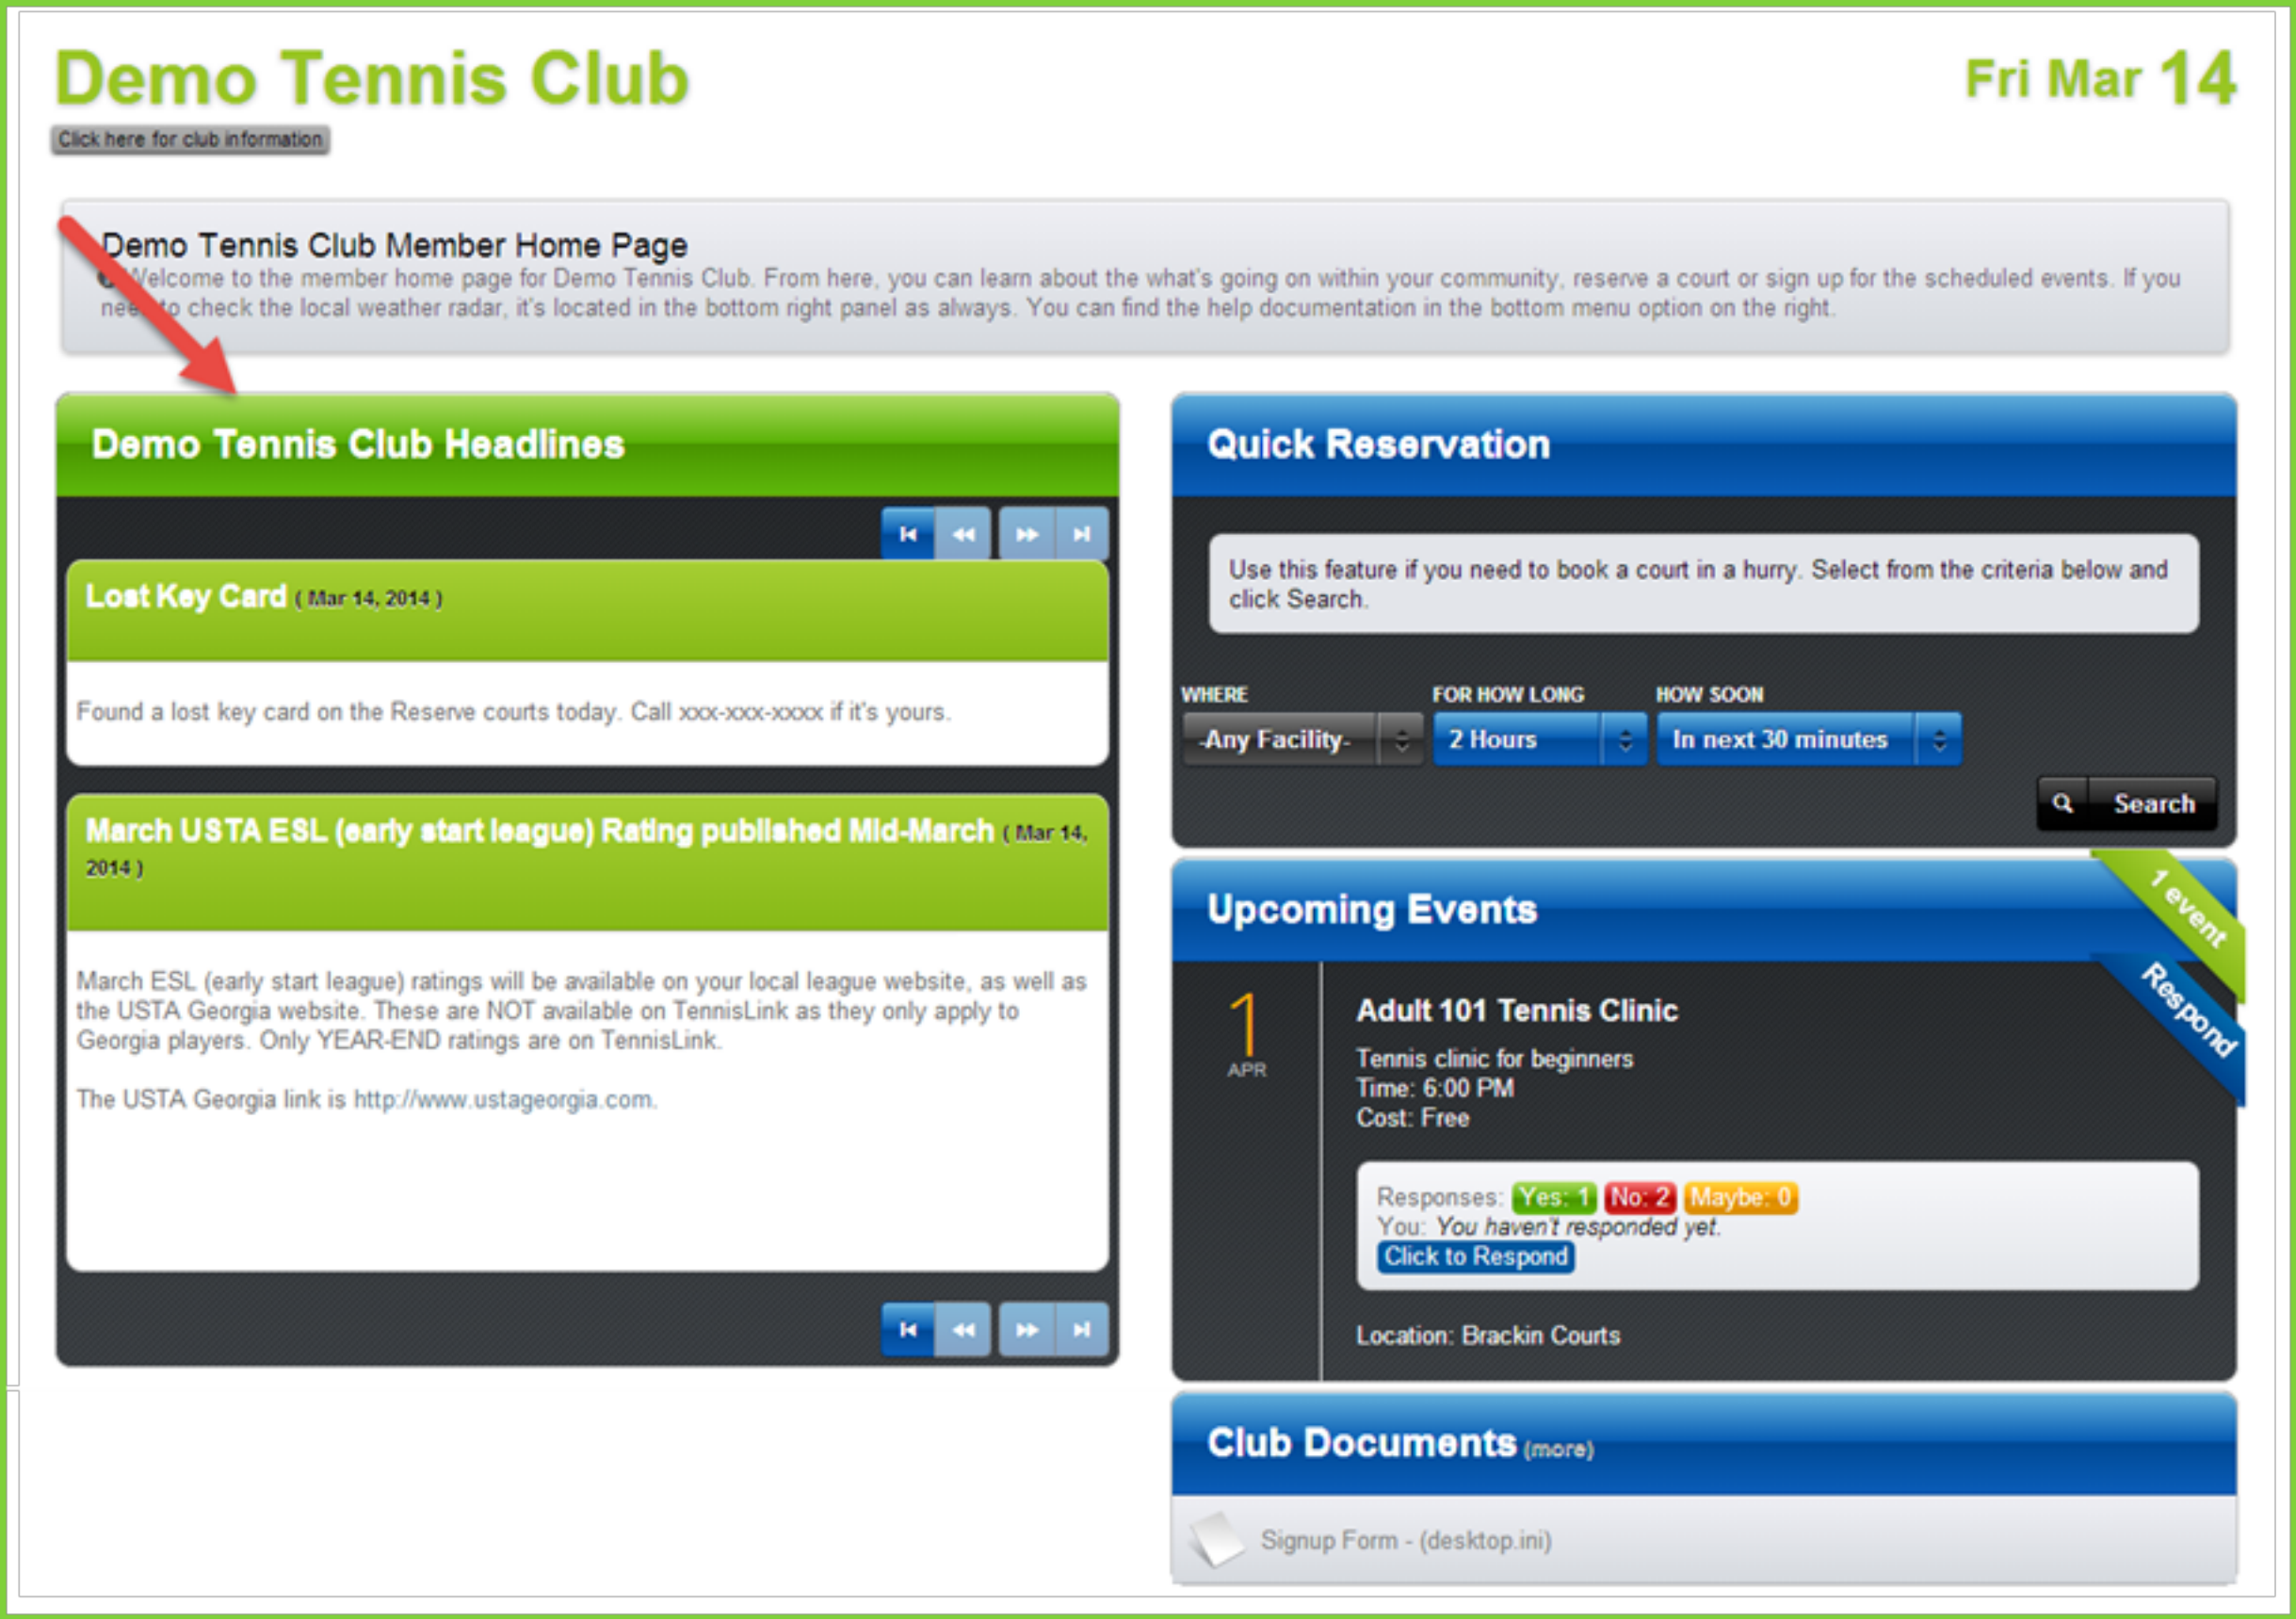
Demo Tennis Club

Fri Mar 14

Click here for club information

Demo Tennis Club Member Home Page

Welcome to the member home page for Demo Tennis Club. From here, you can learn about the what's going on within your community, reserve a court or sign up for the scheduled events. If you need to check the local weather radar, it's located in the bottom right panel as always. You can find the help documentation in the bottom menu option on the right.

Demo Tennis Club Headlines

Lost Key Card ( Mar 14, 2014 )

Found a lost key card on the Reserve courts today. Call xxx-xxx-xxxx if it's yours.

March USTA ESL (early start league) Rating published Mid-March ( Mar 14, 2014 )

March ESL (early start league) ratings will be available on your local league website, as well as the USTA Georgia website. These are NOT available on TennisLink as they only apply to Georgia players. Only YEAR-END ratings are on TennisLink.

The USTA Georgia link is http://www.ustageorgia.com.

Quick Reservation

Use this feature if you need to book a court in a hurry. Select from the criteria below and click Search.

WHERE
-Any Facility-

FOR HOW LONG
2 Hours

HOW SOON
In next 30 minutes

Search

Upcoming Events

1 event

Respond

1
APR

Adult 101 Tennis Clinic

Tennis clinic for beginners
Time: 6:00 PM
Cost: Free

Responses: Yes: 1 No: 2 Maybe: 0
You: You haven't responded yet.
Click to Respond

Location: Brackin Courts

Club Documents (more)

Signup Form - (desktop.ini)